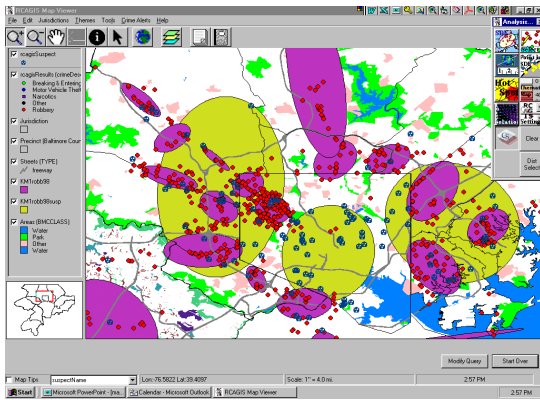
RCAGIS Map Viewer

File Edit Jurisdictions Themes Tools Crime Alerts Help

Analysis...

rcagisSuspect

rcagisResults (crimeDes

Breaking & Entering

Motor Vehicle Theft

Narcotics

Other

Robbery

Jurisdiction

Precinct (Baltimore Cour

Streets (TYPE)

freeway

KM1robb98

KM1robb98susp

Areas (BMCCLASS)

Water

Park

Other

Water

Clear

Dist Select

Modify Query

Start Over

Map Tips

suspectName

Lon:-76.5822 Lat:39.4087

Scale: 1" = 4.0 mi.

2:57 PM

Start

Microsoft PowerPoint - [rca...

Calendar - Microsoft Outlook

RCAGIS Map Viewer

2:57 PM